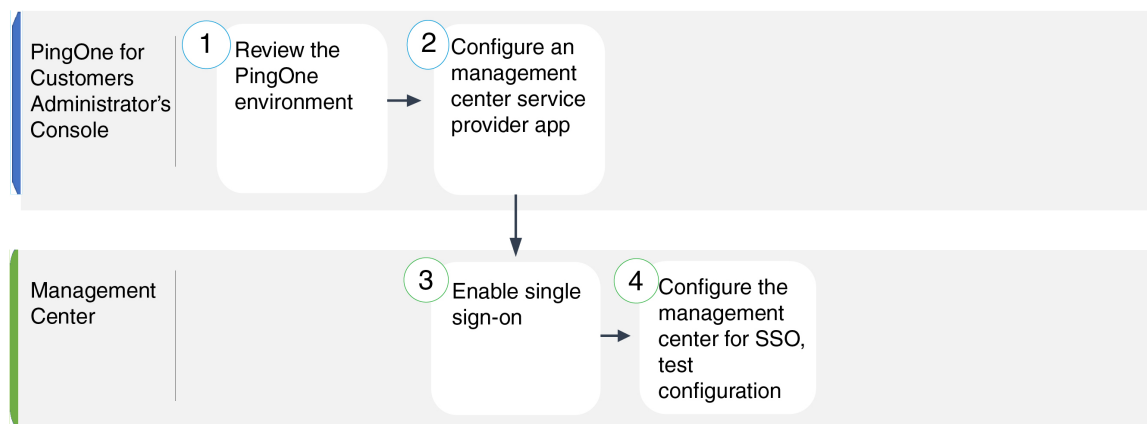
PingOne for Customers Administrator's Console

1 Review the PingOne environment

2 Configure an management center service provider app

Management Center

3 Enable single sign-on

4 Configure the management center for SSO, test configuration